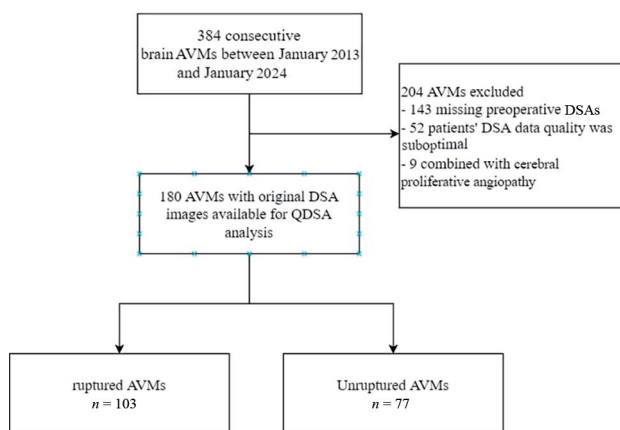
384 consecutive brain AVMs between January 2013 and January 2024

204 AVMs excluded
- 143 missing preoperative DSAs
- 52 patients' DSA data quality was suboptimal
- 9 combined with cerebral proliferative angiopathy

180 AVMs with original DSA images available for QDSA analysis

ruptured AVMs
$n = 103$

Unruptured AVMs
$n = 77$